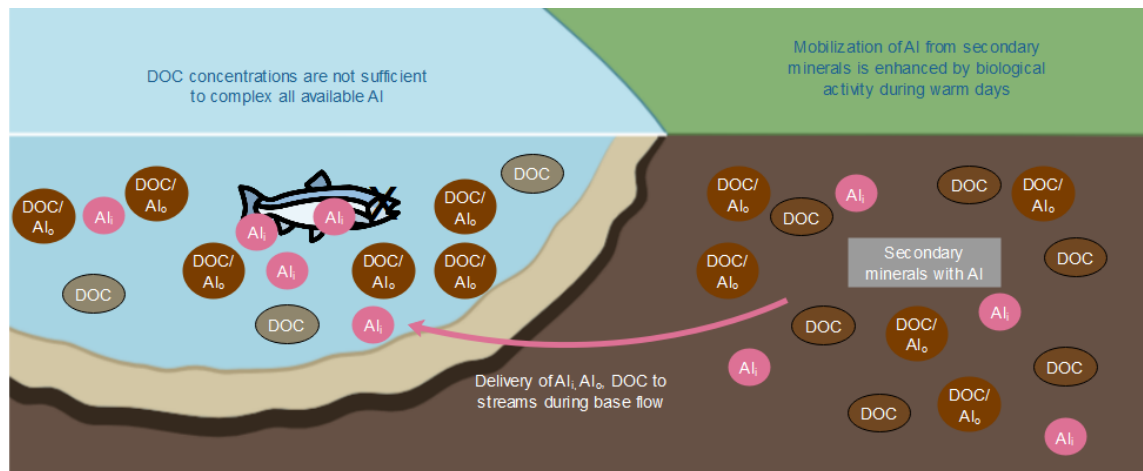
DOC concentrations are not sufficient to complex all available Al

Mobilization of Al from secondary minerals is enhanced by biological activity during warm days

DOC

DOC/ $Al_o$

DOC/ $Al_o$

$Al_i$

$Al_i$

$Al_i$

DOC/ $Al_o$

DOC/ $Al_o$

$Al_i$

DOC/ $Al_o$

DOC/ $Al_o$

DOC

DOC

$Al_i$

DOC/ $Al_o$

DOC

$Al_i$

DOC

DOC/ $Al_o$

DOC/ $Al_o$

Secondary minerals with Al

DOC

$Al_i$

DOC

DOC/ $Al_o$

$Al_i$

DOC

Delivery of $Al_i$, $Al_o$, DOC to streams during base flow

DOC

DOC/ $Al_o$

$Al_i$